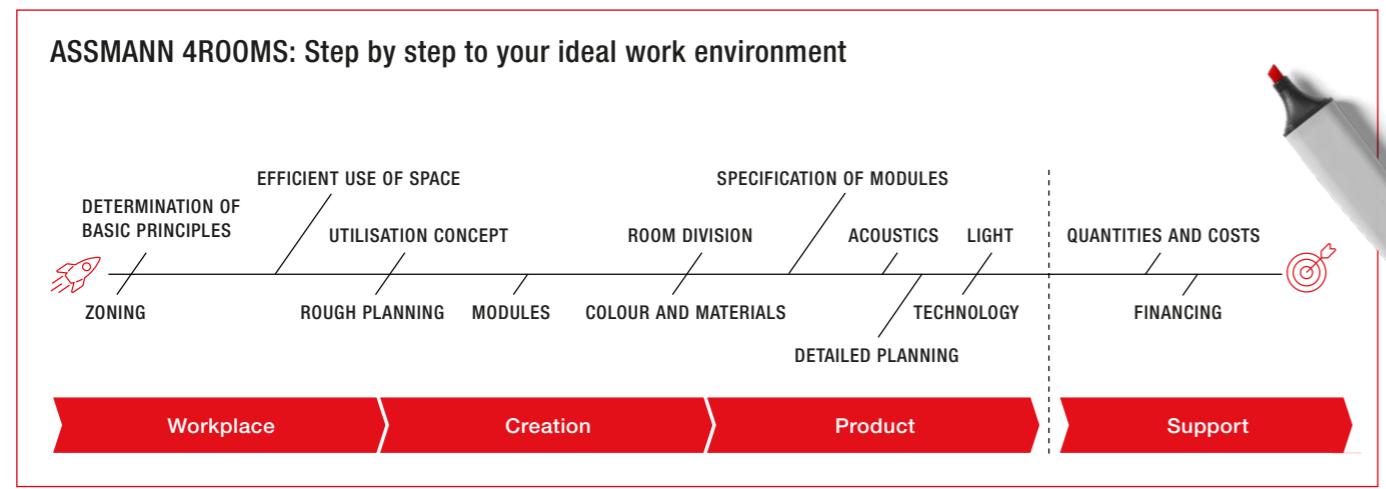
ASSMANN 4ROOMS: Step by step to your ideal work environment

DETERMINATION OF BASIC PRINCIPLES

EFFICIENT USE OF SPACE

UTILISATION CONCEPT

ROOM DIVISION

SPECIFICATION OF MODULES

ACOUSTICS

LIGHT

QUANTITIES AND COSTS

ZONING

ROUGH PLANNING

MODULES

COLOUR AND MATERIALS

TECHNOLOGY

DETAILED PLANNING

FINANCING

Workplace

Creation

Product

Support